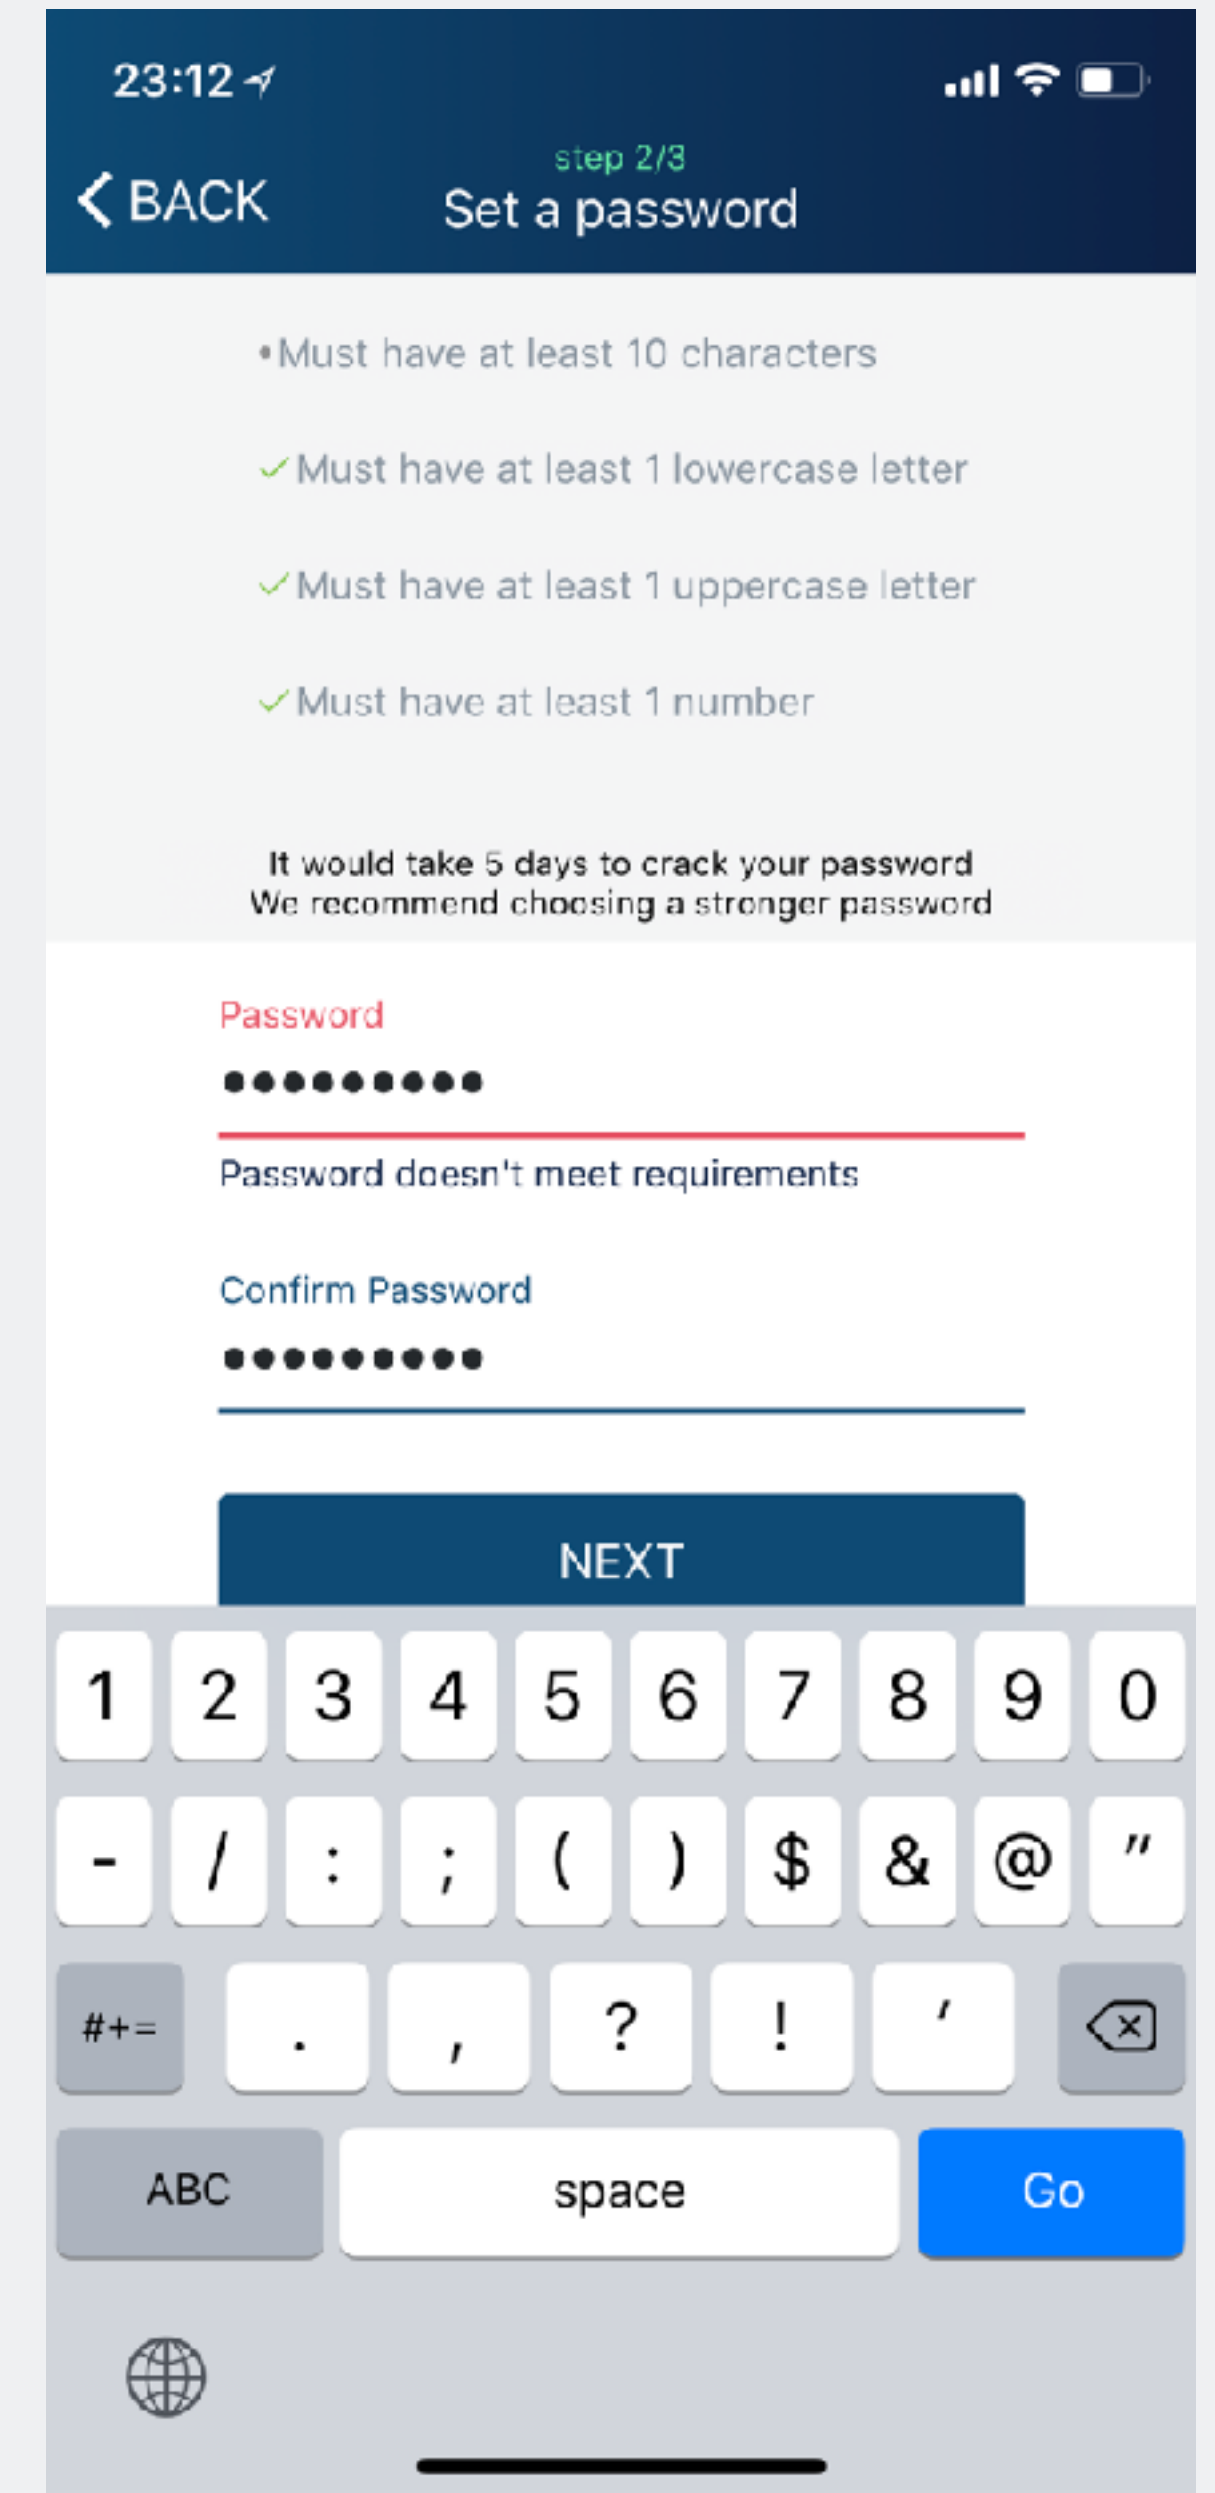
23:12

BACK

step 2/3

Set a password

•Must have at least 10 characters

✓Must have at least 1 lowercase letter

✓Must have at least 1 uppercase letter

✓Must have at least 1 number

It would take 5 days to crack your password
We recommend choosing a stronger password

Password

••••••••••

Password doesn't meet requirements

Confirm Password

••••••••••

NEXT

1 2 3 4 5 6 7 8 9 0

- / : ; ( ) $ & @ "

#+= . , ? ! '

ABC space Go